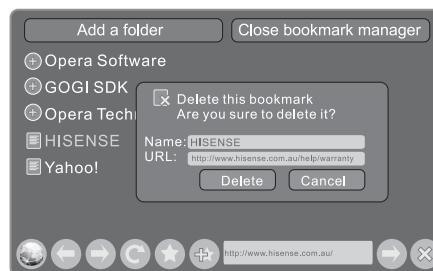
Add a folder
Close bookmark manager

Opera Software
GOGI SDK
Opera Techn
HISENSE
Yahoo!

Delete this bookmark
Are you sure to delete it?
Name: HISENSE
URL: http://www.hisense.com.au/help/warranty
Delete
Cancel

http://www.hisense.com.au/